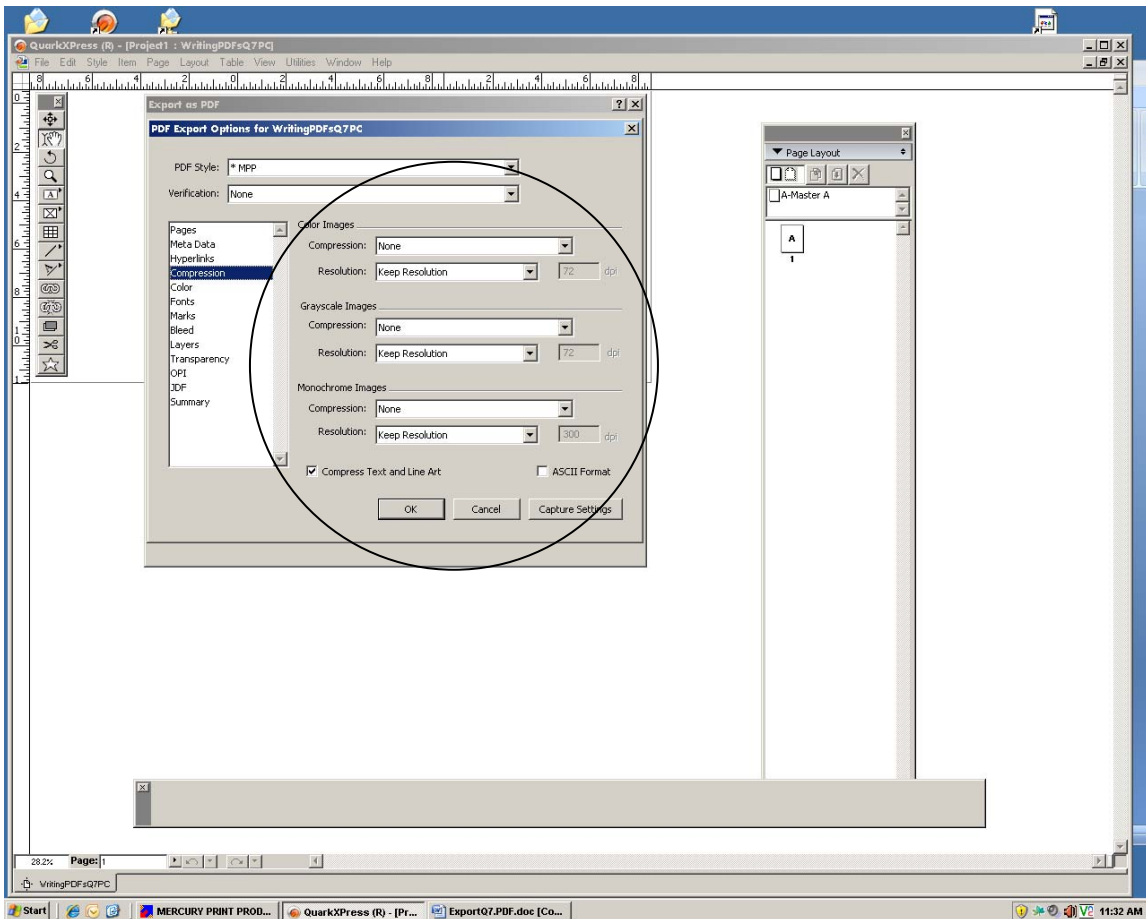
QuarkXPress (R) - [Project1 : WritingPDFsQ7PC]

File Edit Style Item Page Layout Table View Utilities Window Help

Export as PDF

PDF Export Options for WritingPDFsQ7PC

PDF Style: * MPP

Verification: None

Pages
Meta Data
Hyperlinks
Compression
Color
Fonts
Marks
Bleed
Layers
Transparency
OPI
JDF
Summary

Color Images

Compression: None

Resolution: Keep Resolution 72 dpi

Grayscale Images

Compression: None

Resolution: Keep Resolution 72 dpi

Monochrome Images

Compression: None

Resolution: Keep Resolution 300 dpi

Compress Text and Line Art

ASCII Format

OK Cancel Capture Settings

Page Layout

A-Master A

A

1

28.2% Page: 1

WritingPDFsQ7PC

Start MERCURY PRINT PROD... QuarkXPress (R) - [Pr... ExportQ7.PDF.doc [Co... 11:32 AM